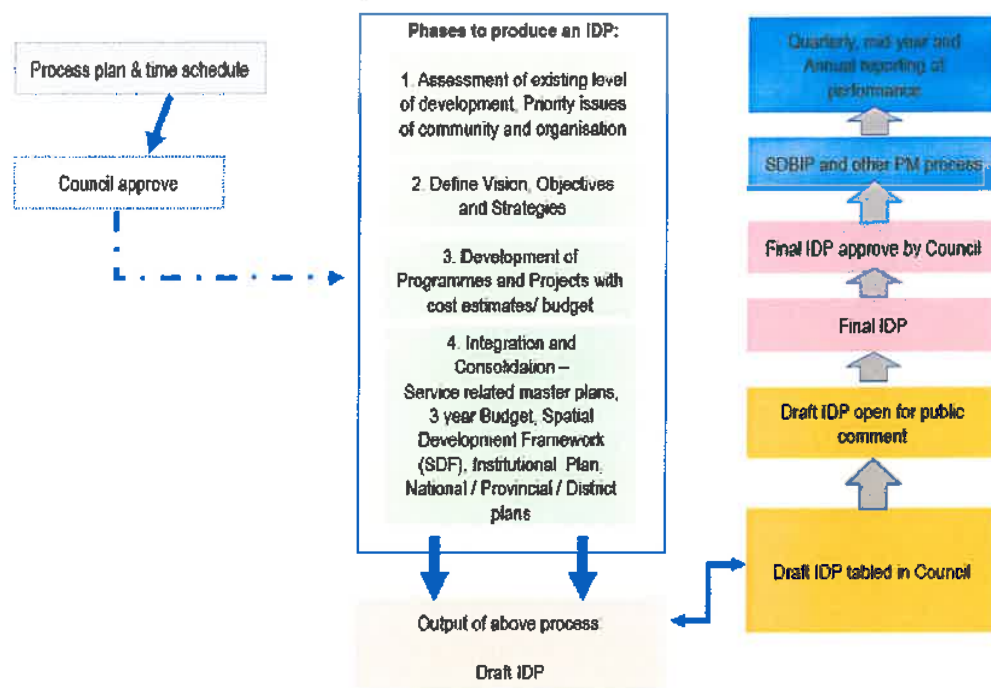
Process plan & time schedule

Council approve

Phases to produce an IDP:

1. Assessment of existing level of development, Priority issues of community and organisation

2. Define Vision, Objectives and Strategies

3. Development of Programmes and Projects with cost estimates/ budget

4. Integration and Consolidation – Service related master plans, 3 year Budget, Spatial Development Framework (SDF), Institutional Plan, National / Provincial / District plans

Output of above process

Draft IDP

Quarterly, mid year and Annual reporting of performance

SDBIP and other PM process

Final IDP approve by Council

Final IDP

Draft IDP open for public comment

Draft IDP tabled in Council